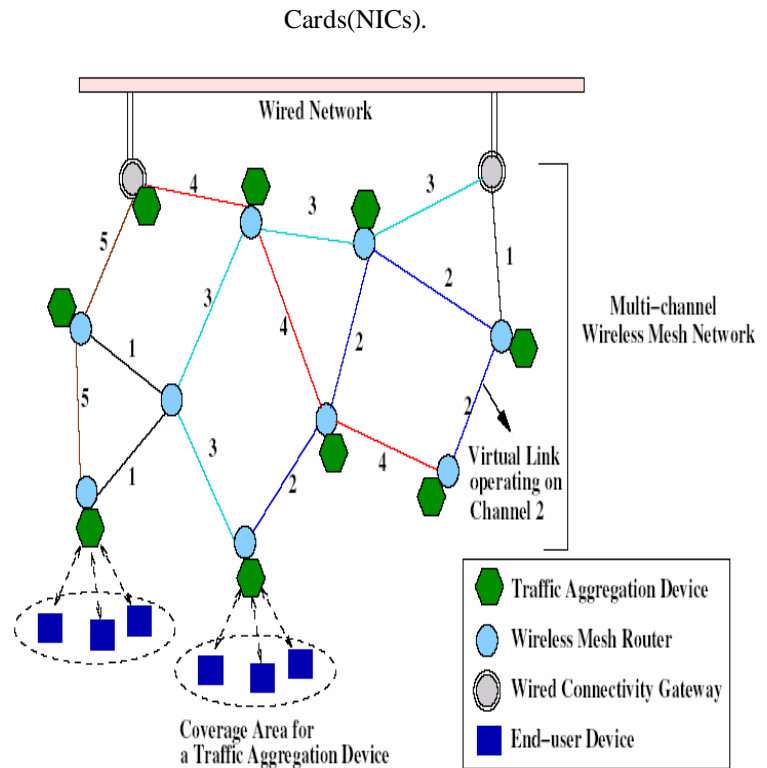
Cards(NICs).

Wired Network

4

3

3

5

1

3

2

Multi–channel Wireless Mesh Network

1

4

2

5

2

3

Virtual Link operating on Channel 2

1

4

2

Traffic Aggregation Device

Wireless Mesh Router

Wired Connectivity Gateway

End–user Device

Coverage Area for a Traffic Aggregation Device